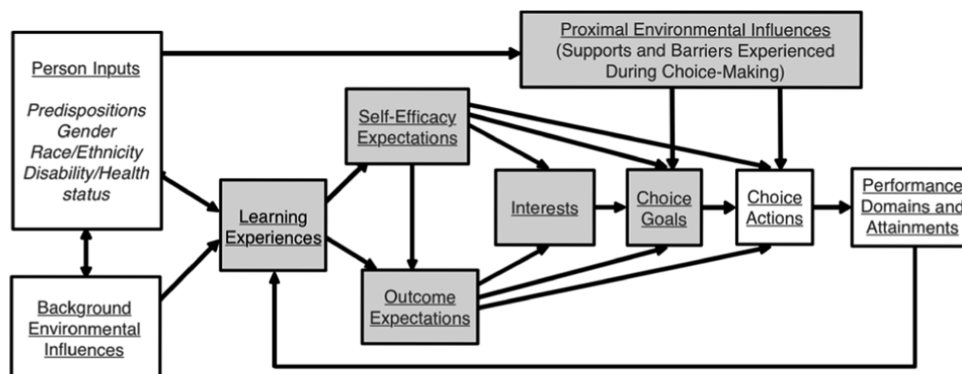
Person Inputs

Predispositions
Gender
Race/Ethnicity
Disability/Health status

Background Environmental Influences

Learning Experiences

Self-Efficacy Expectations

Outcome Expectations

Proximal Environmental Influences
(Supports and Barriers Experienced During Choice-Making)

Interests

Choice Goals

Choice Actions

Performance Domains and Attainments